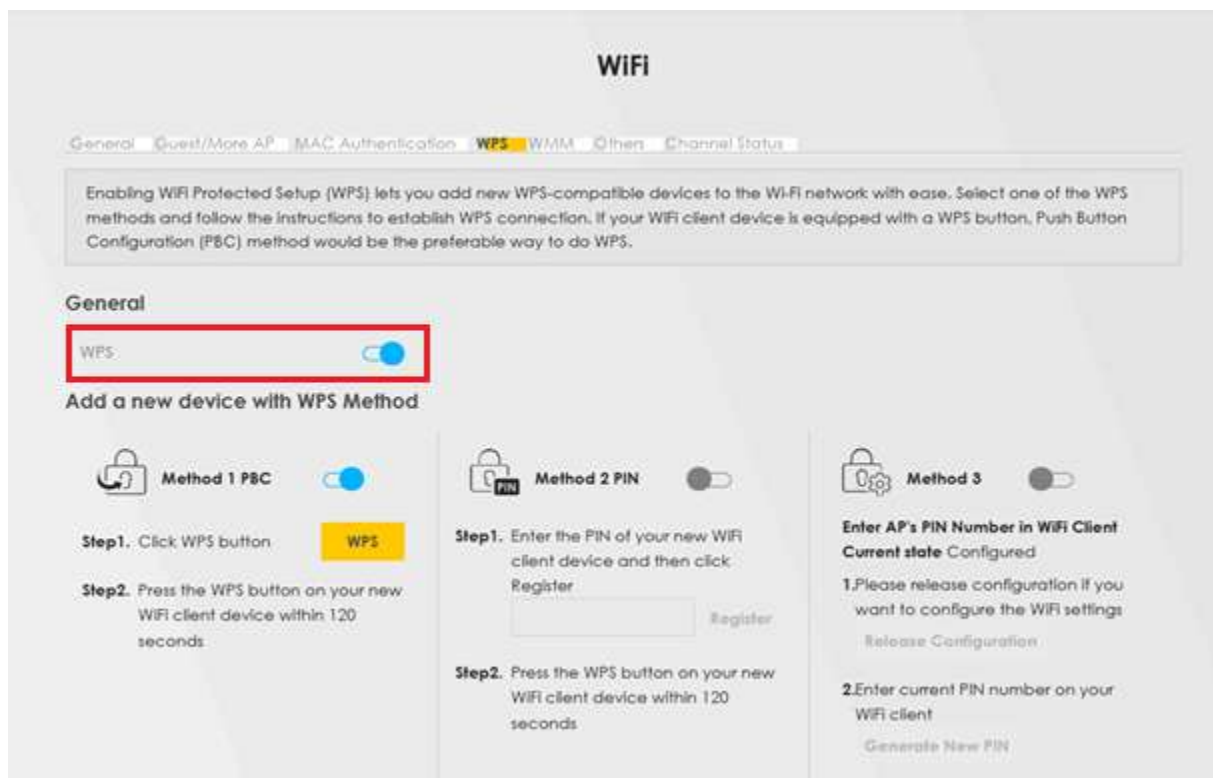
WiFi

General Guest/More AP MAC Authentication WPS WMM Others Channel Status

Enabling WiFi Protected Setup (WPS) lets you add new WPS-compatible devices to the Wi-Fi network with ease. Select one of the WPS methods and follow the instructions to establish WPS connection. If your WiFi client device is equipped with a WPS button, Push Button Configuration (PBC) method would be the preferable way to do WPS.

General

WPS

Add a new device with WPS Method

Method 1 PBC

Step1. Click WPS button WPS

Step2. Press the WPS button on your new WiFi client device within 120 seconds

PIN

Method 2 PIN

Step1. Enter the PIN of your new WiFi client device and then click Register

Register

Step2. Press the WPS button on your new WiFi client device within 120 seconds

Method 3

Enter AP's PIN Number in WiFi Client

Current state Configured

1.Please release configuration if you want to configure the WiFi settings

Release Configuration

2.Enter current PIN number on your WiFi client

Generate New PIN